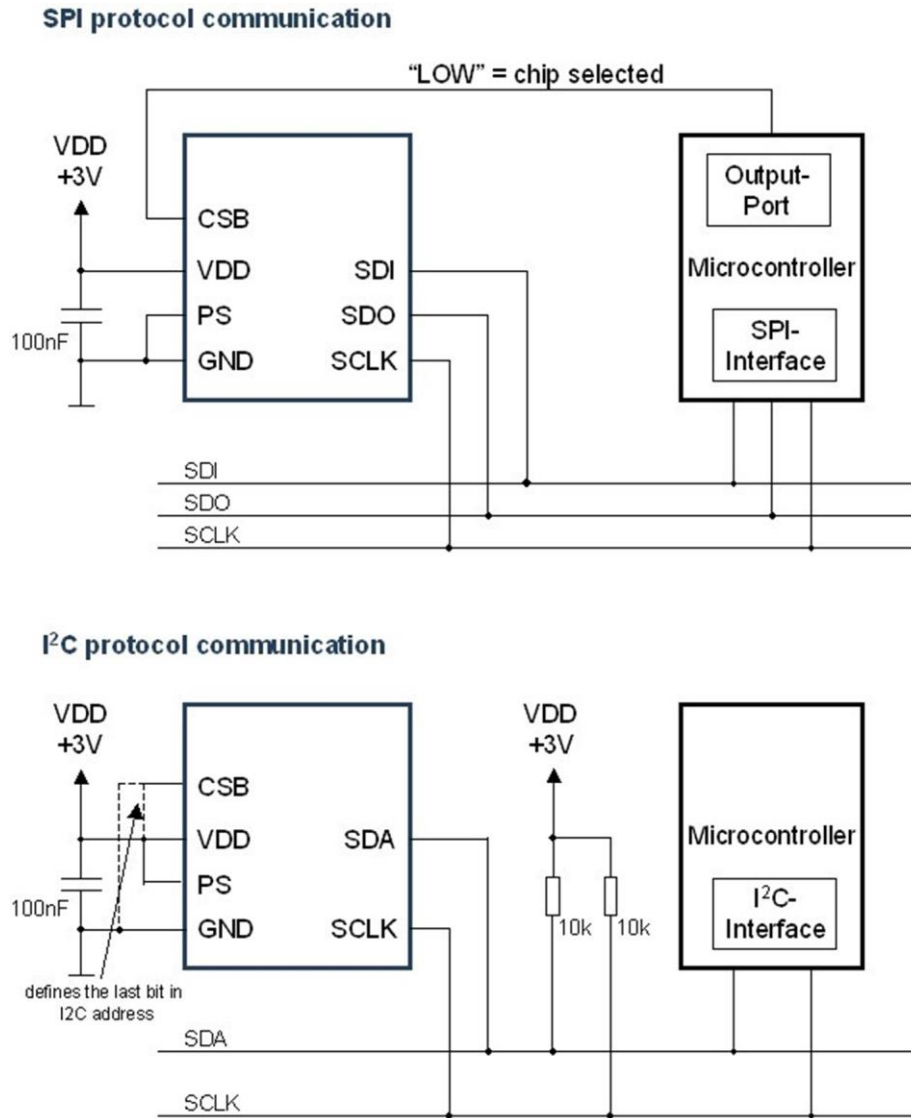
SPI protocol communication

"LOW" = chip selected

VDD
+3V

CSB
VDD
PS
GND

SDI
SDO
SCLK

100nF

Output-
Port

Microcontroller

SPI-
Interface

SDI
SDO
SCLK

I$^2$C protocol communication

VDD
+3V

CSB
VDD
PS
GND

SDA
SCLK

100nF

defines the last bit in I2C address

VDD
+3V

10k
10k

Microcontroller

I$^2$C-
Interface

SDA
SCLK